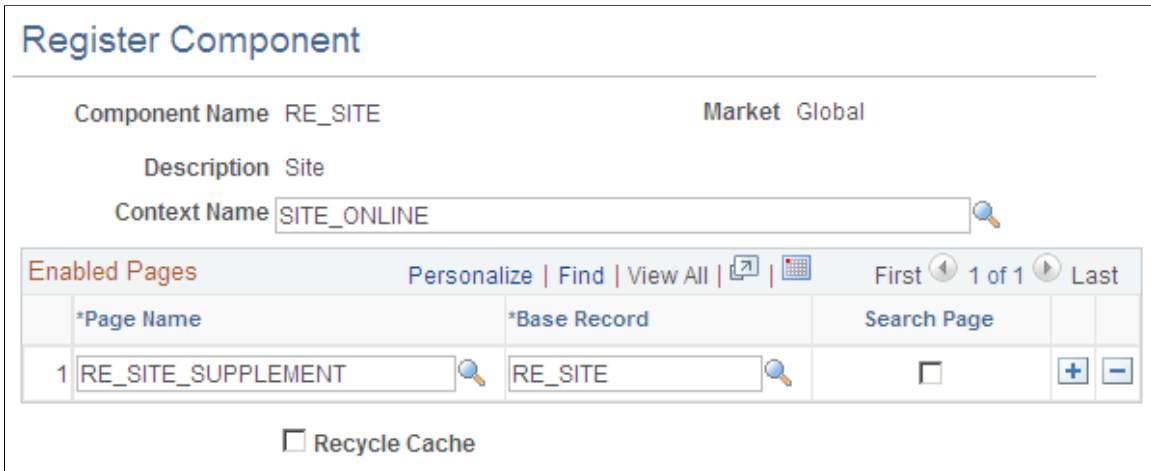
Register Component

Component Name RE_SITE

Market Global

Description Site

Context Name SITE_ONLINE

Enabled Pages

Personalize | Find | View All |

First 1 of 1 Last

|  | *Page Name | *Base Record | Search Page |  |
|---|---|---|---|---|
| 1 | RE_SITE_SUPPLEMENT | RE_SITE |  | + − |

Recycle Cache